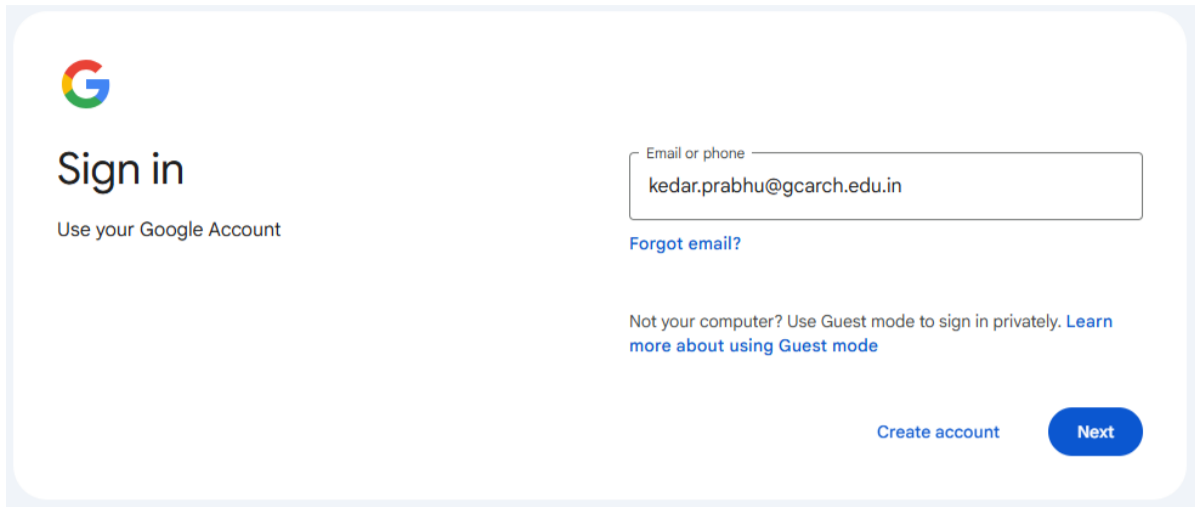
Sign in

Use your Google Account

Email or phone

kedar.prabhu@gcarch.edu.in

Forgot email?

Not your computer? Use Guest mode to sign in privately. Learn more about using Guest mode

Create account

Next